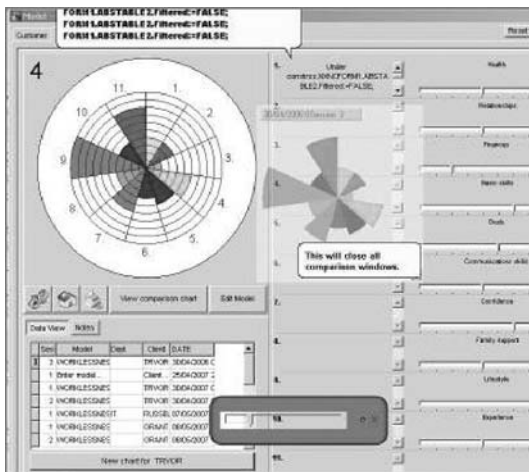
Model
FORM LABSTABLE 2.Filtered:=FALSE;
FORM LABSTABLE 2.Filtered:=FALSE;
FORM LABSTABLE 2.Filtered:=FALSE;
Customer
Reset

4

11.
1.
10.
2.
9.
3.
8.
4.
7.
5.
6.

View comparison chart
Edit Model

Data View
Notes

| Seq | Model | Dest | Client | DATE |
|---|---|---|---|---|
| 3 | WORKLESSNES | | TRVOR | 30/04/2006 C |
| 1 | Enter model... | | Client... | 25/04/2007 2 |
| 1 | WORKLESSNES | | TRVOR | 30/04/2007 C |
| 2 | WORKLESSNES | | TRVOR | 30/04/2007 |
| 1 | WORKLESSNESDT | | RUSGEL | 07/05/2007 |
| 1 | WORKLESSNES | | GRANT | 08/05/2007 |
| 2 | WORKLESSNES | | GRANT | 08/05/2007 |

New chart for TRVOR

1.
Under construct.XXX/FORMLABSTABLE2.Filtered:=FALSE
2.
3.
4.
5.
6.
7.
8.
9.
10.
11.

30/04/2006 Session 2

This will close all comparison windows.

Health
Relationships
Finances
Basic skills
Drugs
Communication skills
Confidence
Family support
Lifestyle
Experience